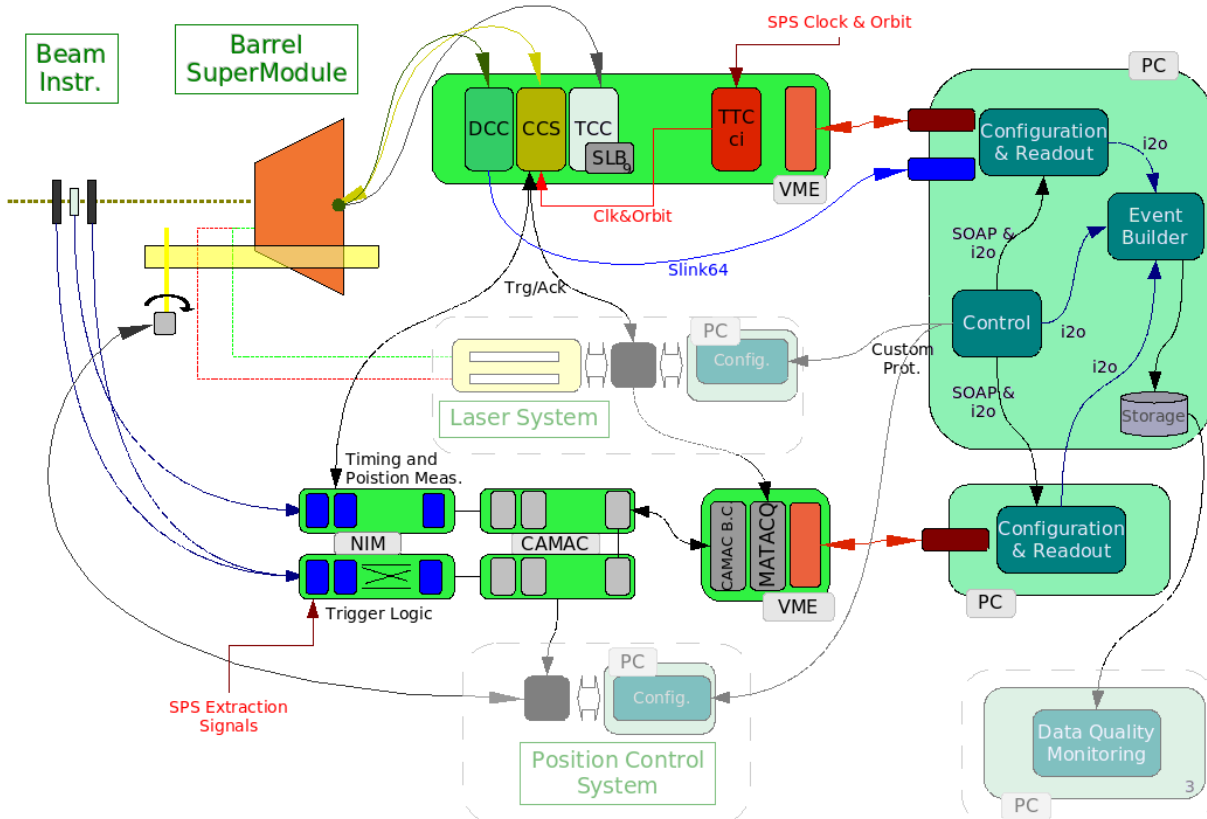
Beam Instr.

Barrel SuperModule

SPS Clock & Orbit

DCC CCS TCC SLB TTC ci VME

PC

Configuration & Readout

i2o

Event Builder

Clk&Orbit

SOAP & i2o

Slink64

Trg/Ack

Control

i2o

PC

Config.

Custom Prot.

SOAP & i2o

i2o

Storage

Laser System

Timing and Poistion Meas.

NIM

CAMAC

CAMAC B.C.

MATACQ

Configuration & Readout

VME

PC

Trigger Logic

SPS Extraction Signals

PC

Config.

Position Control System

Data Quality Monitoring

PC

3